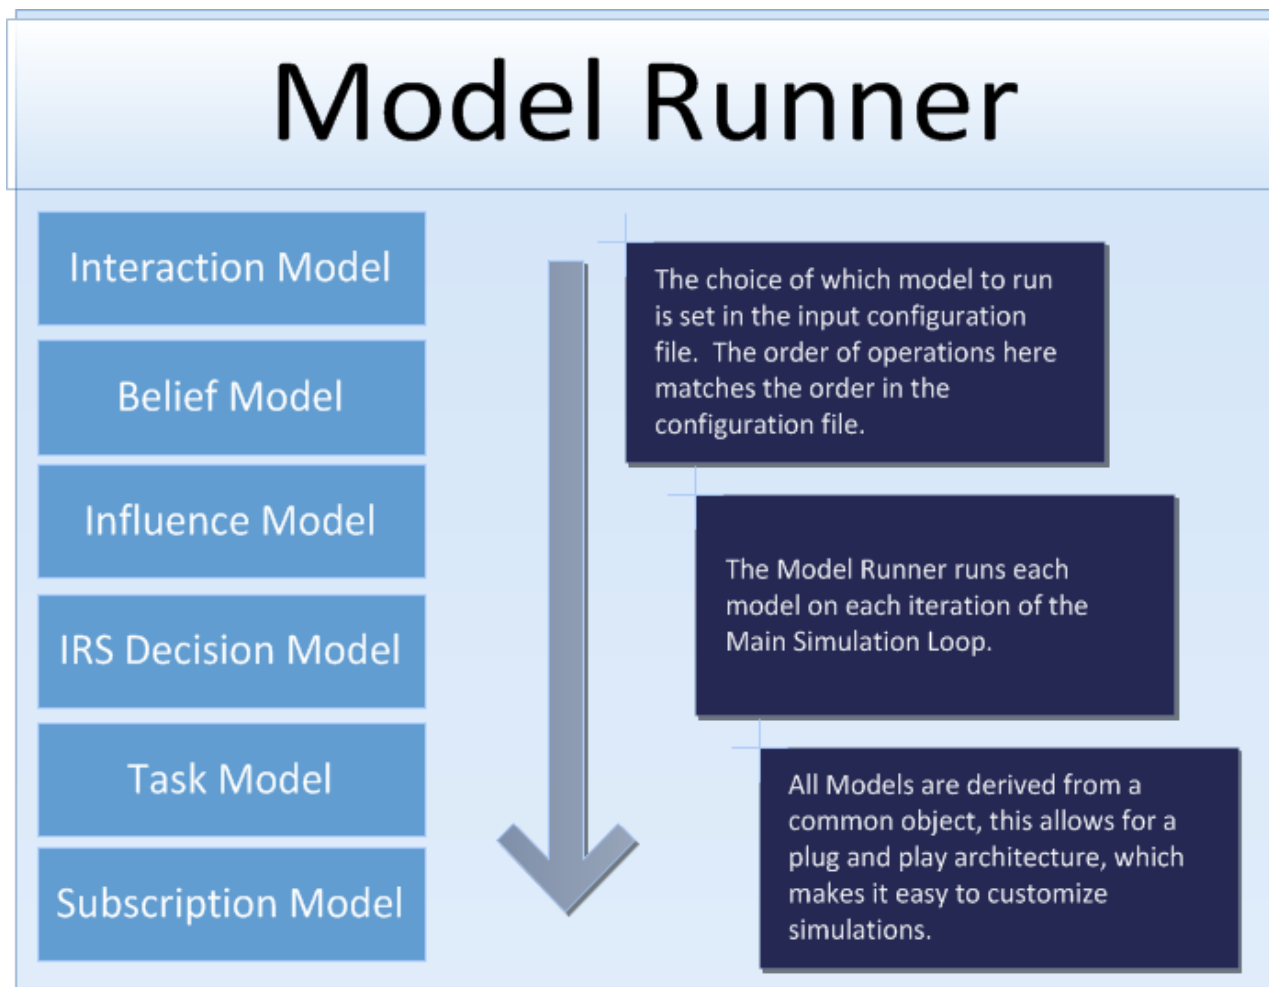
Model Runner

Interaction Model

Belief Model

Influence Model

IRS Decision Model

Task Model

Subscription Model

The choice of which model to run is set in the input configuration file. The order of operations here matches the order in the configuration file.

The Model Runner runs each model on each iteration of the Main Simulation Loop.

All Models are derived from a common object, this allows for a plug and play architecture, which makes it easy to customize simulations.